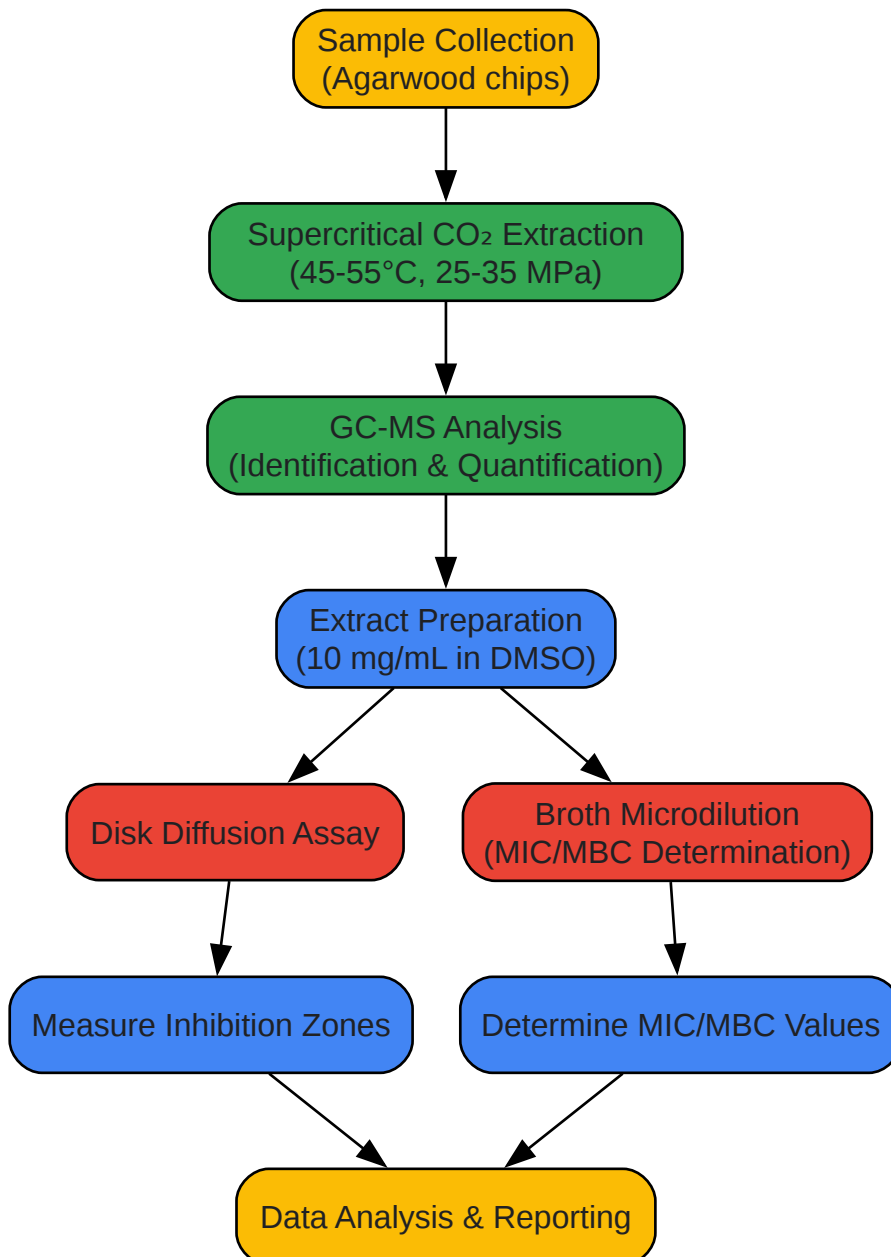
Sample Collection
(Agarwood chips)

Supercritical $CO_2$ Extraction
(45-55°C, 25-35 MPa)

GC-MS Analysis
(Identification & Quantification)

Extract Preparation
(10 mg/mL in DMSO)

Disk Diffusion Assay

Broth Microdilution
(MIC/MBC Determination)

Measure Inhibition Zones

Determine MIC/MBC Values

Data Analysis & Reporting